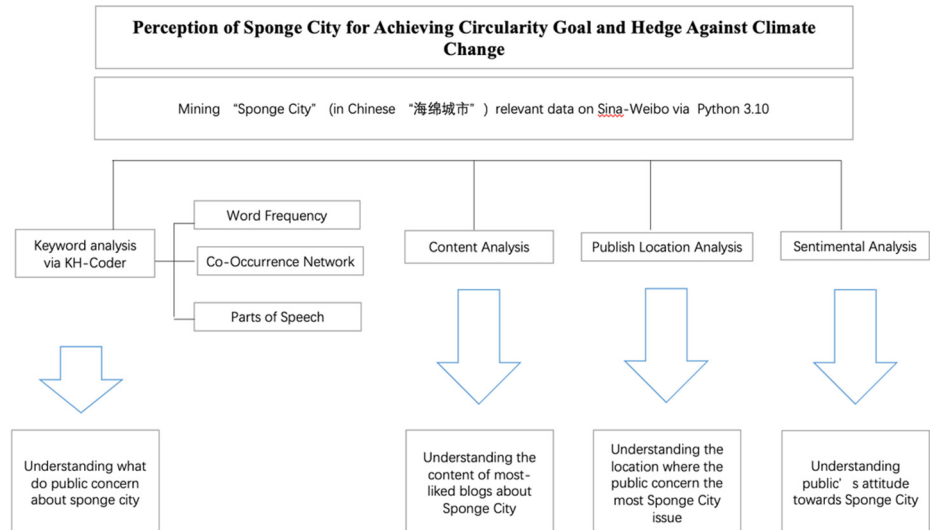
Perception of Sponge City for Achieving Circularity Goal and Hedge Against Climate Change

Mining "Sponge City" (in Chinese "海绵城市") relevant data on Sina-Weibo via Python 3.10

Keyword analysis via KH-Coder

Word Frequency

Co-Occurrence Network

Parts of Speech

Content Analysis

Publish Location Analysis

Sentimental Analysis

Understanding what do public concern about sponge city

Understanding the content of most-liked blogs about Sponge City

Understanding the location where the public concern the most Sponge City issue

Understanding public' s attitude towards Sponge City